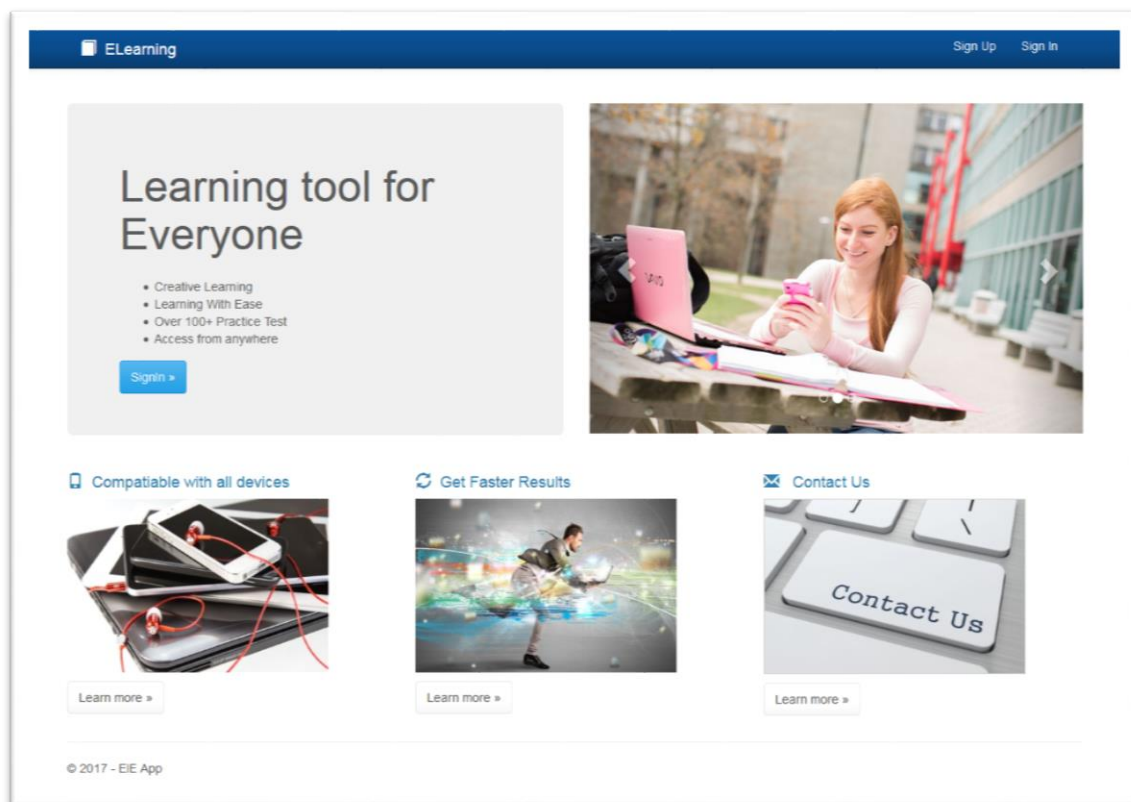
ELearning

Sign Up Sign In

Learning tool for Everyone

- Creative Learning
- Learning With Ease
- Over 100+ Practice Test
- Access from anywhere

SignIn »

Compatiable with all devices

Learn more »

Get Faster Results

Learn more »

Contact Us

Contact Us

Learn more »

© 2017 - EIE App